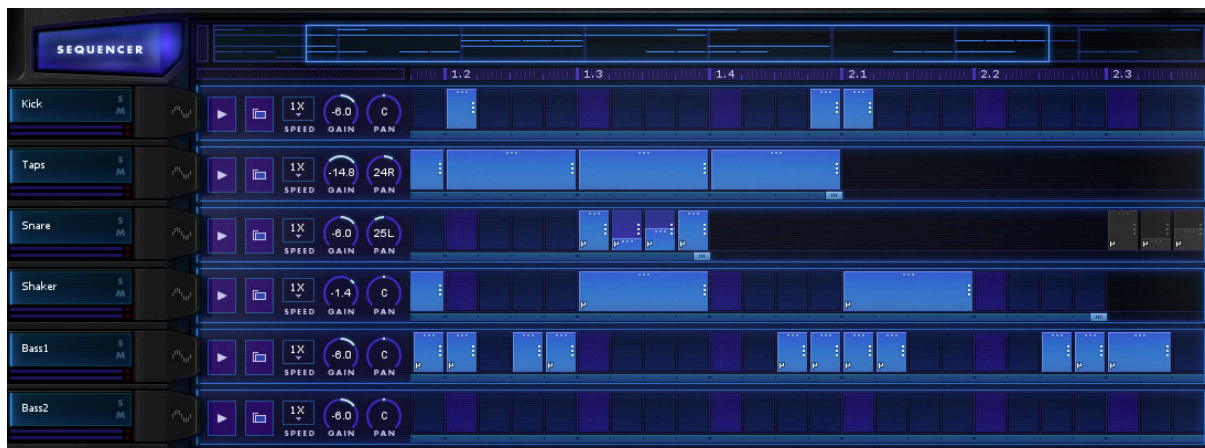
SEQUENCER

1.2 1.3 1.4 2.1 2.2 2.3

Kick S M
1X SPEED -6.0 GAIN C PAN

Taps S M
1X SPEED -14.8 GAIN 24R PAN

Snare S M
1X SPEED -6.0 GAIN 25L PAN

Shaker S M
1X SPEED -1.4 GAIN C PAN

Bass1 S M
1X SPEED -6.0 GAIN C PAN

Bass2 S M
1X SPEED -6.0 GAIN C PAN